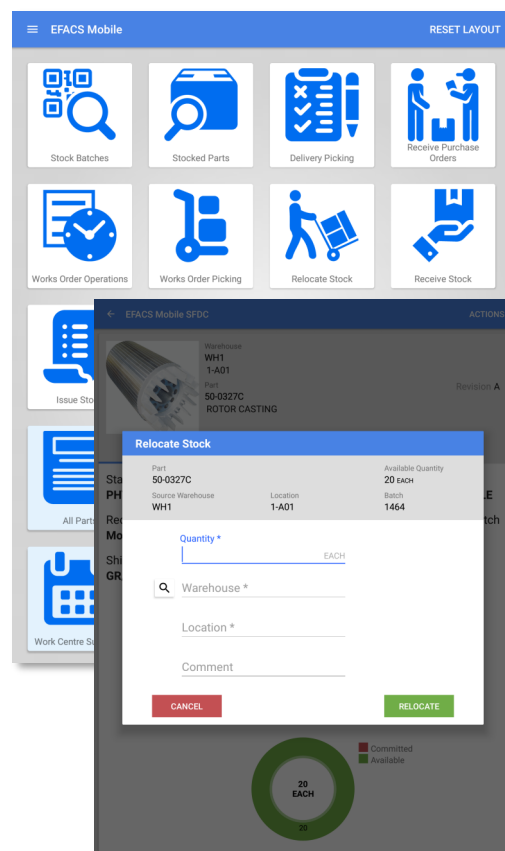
EFACS Mobile
RESET LAYOUT

Stock Batches
Stocked Parts
Delivery Picking
Receive Purchase Orders
Works Order Operations
Works Order Picking
Relocate Stock
Receive Stock
Issue Sto
All Parts
Work Centre Su

EFACS Mobile SFDC
ACTIONS
Warehouse
WH1
1-A01
Part
50-0327C
ROTOR CASTING
Revision A
Sta
PH
LE
Rec
Mo
tch
Shi
GR

Relocate Stock
Part
50-0327C
Available Quantity
20 EACH
Source Warehouse
WH1
Location
1-A01
Batch
1464
Quantity *
EACH
Warehouse *
Location *
Comment
CANCEL
RELOCATE

Committed
Available
20
EACH
20